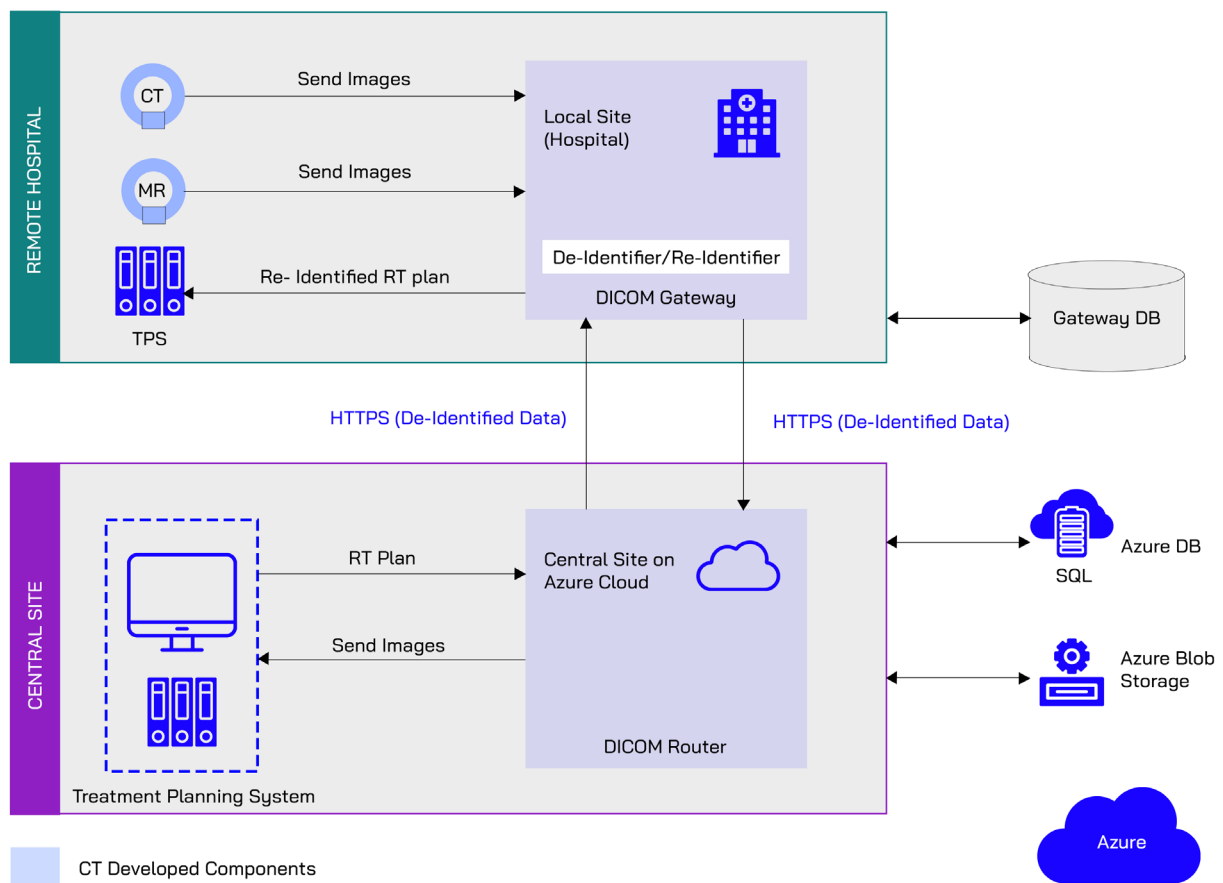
REMOTE HOSPITAL

CT

Send Images

MR

Send Images

TPS

Re- Identified RT plan

Local Site (Hospital)

De-Identifier/Re-Identifier

DICOM Gateway

Gateway DB

HTTPS (De-Identified Data)

HTTPS (De-Identified Data)

CENTRAL SITE

RT Plan

Send Images

Treatment Planning System

Central Site on Azure Cloud

DICOM Router

SQL

Azure DB

Azure Blob Storage

CT Developed Components

Azure